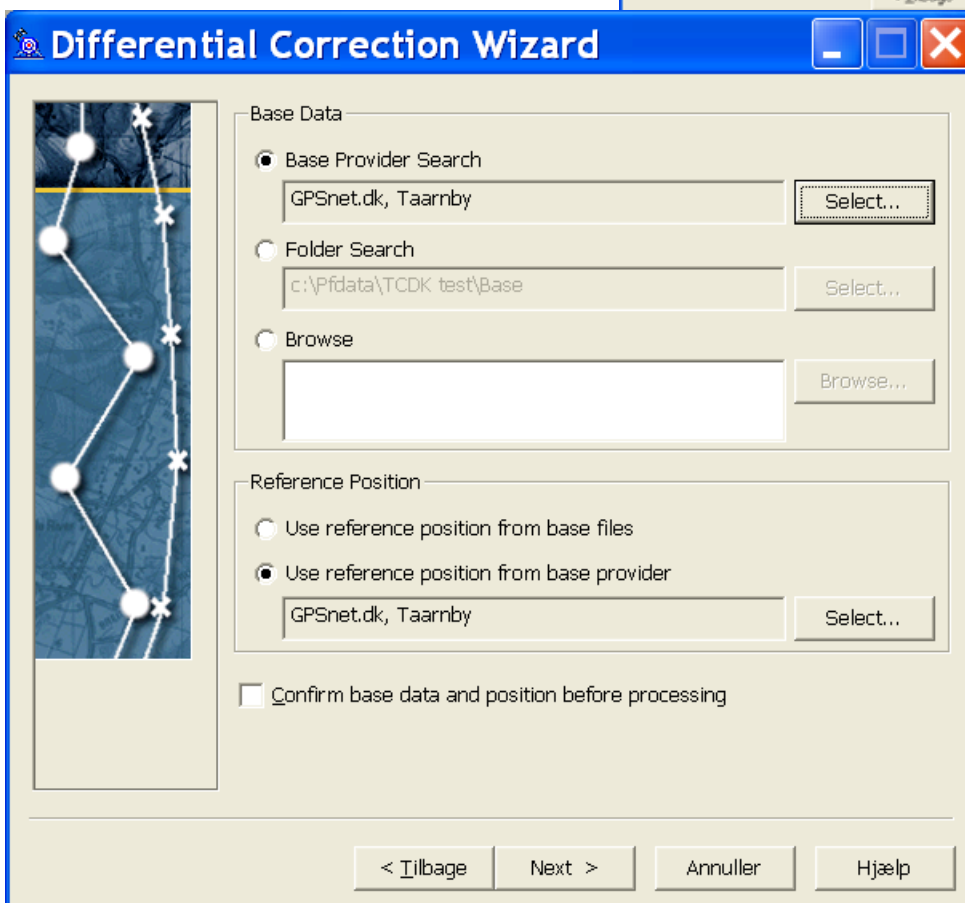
Differential Correction Wizard

Base Data

Base Provider Search

GPSnet.dk, Taarnby

Select...

Folder Search

c:\Pfdata\TCDK test\Base

Select...

Browse

Browse...

Reference Position

Use reference position from base files

Use reference position from base provider

GPSnet.dk, Taarnby

Select...

Confirm base data and position before processing

< Tilbage

Next >

Annuller

Hjælp